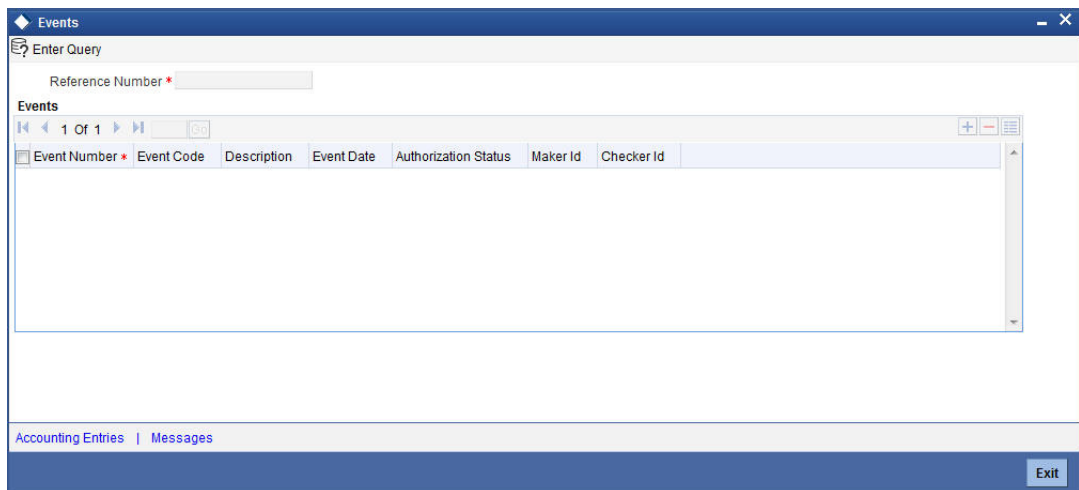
Events

Enter Query

Reference Number *

Events

1 Of 1 Go

| Event Number * | Event Code | Description | Event Date | Authorization Status | Maker Id | Checker Id |
|---|---|---|---|---|---|---|

Accounting Entries | Messages

Exit